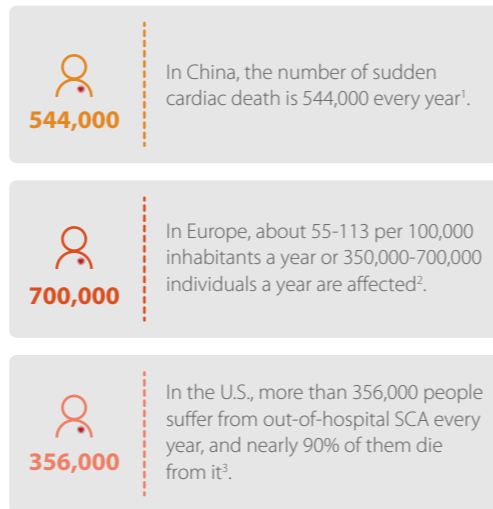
544,000

In China, the number of sudden cardiac death is 544,000 every year$^1$.

700,000

In Europe, about 55-113 per 100,000 inhabitants a year or 350,000-700,000 individuals a year are affected$^2$.

356,000

In the U.S., more than 356,000 people suffer from out-of-hospital SCA every year, and nearly 90% of them die from it$^3$.